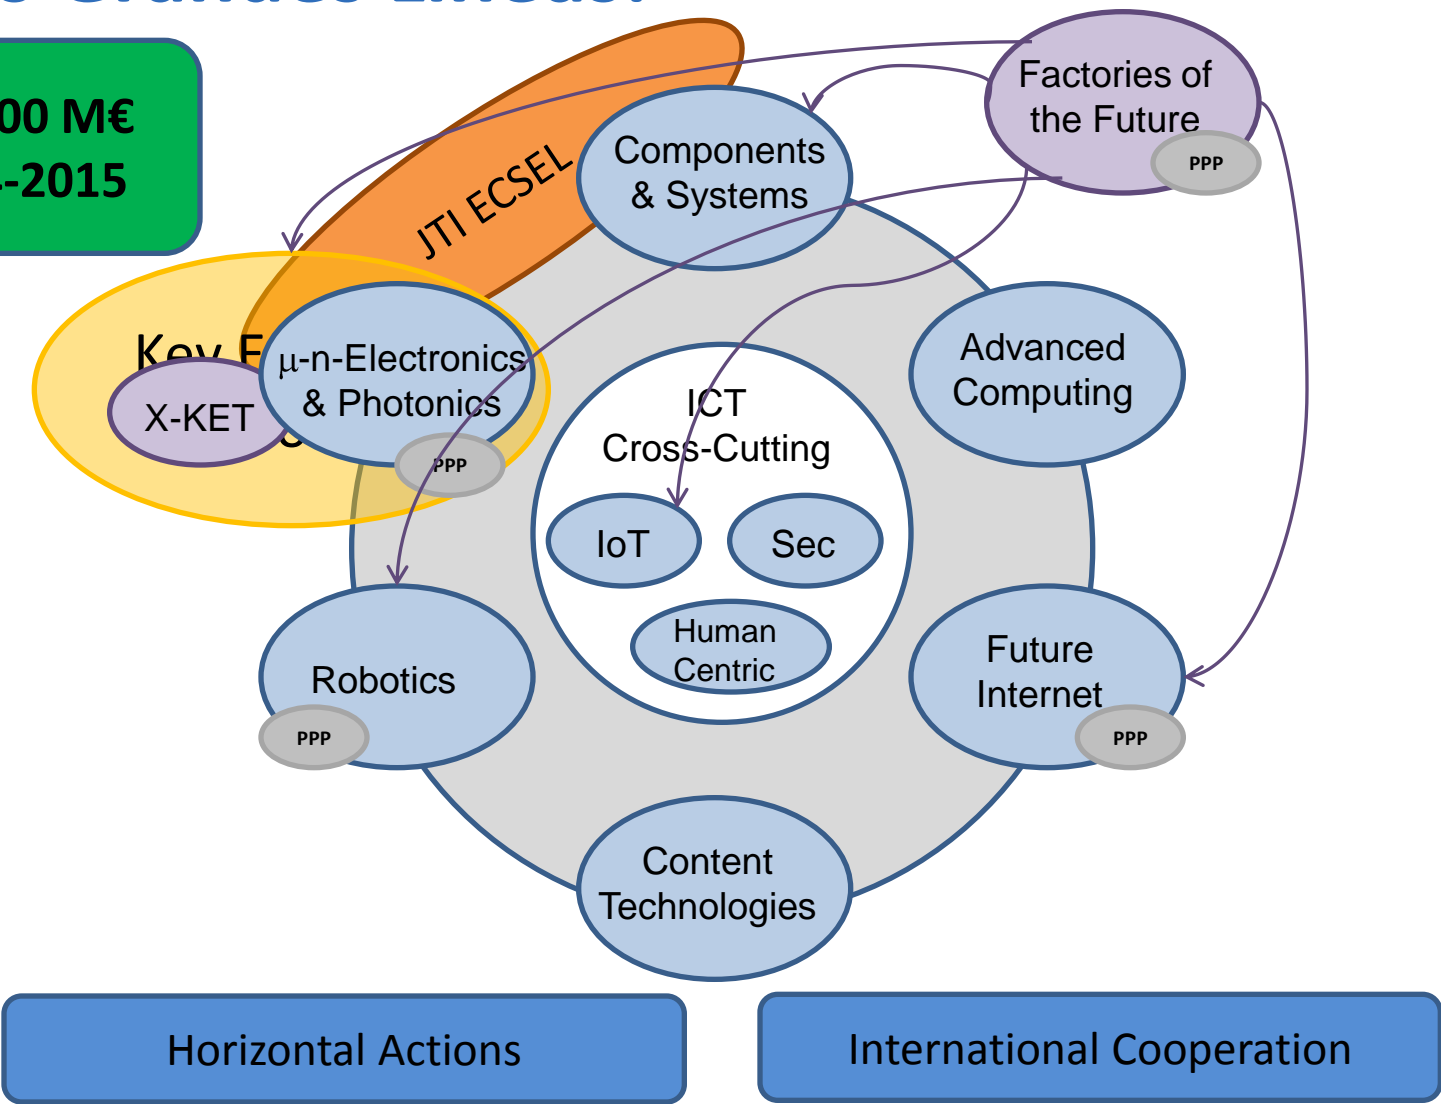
00 M€
-2015

JTI ECSEL

Components & Systems

Factories of the Future
PPP

Key E
X-KET
μ-n-Electronics & Photonics
PPP

ICT Cross-Cutting
IoT
Sec
Human Centric

Advanced Computing

Robotics
PPP

Future Internet
PPP

Content Technologies

Horizontal Actions

International Cooperation